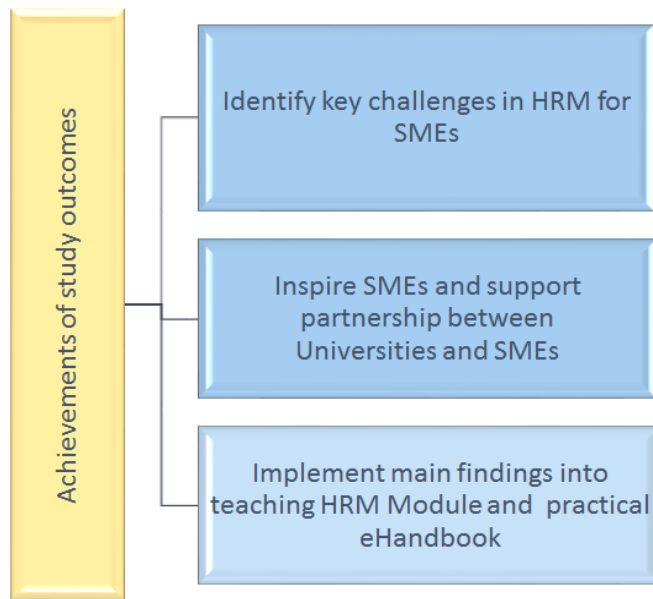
Achievements of study outcomes

Identify key challenges in HRM for SMEs

Inspire SMEs and support partnership between Universities and SMEs

Implement main findings into teaching HRM Module and practical eHandbook